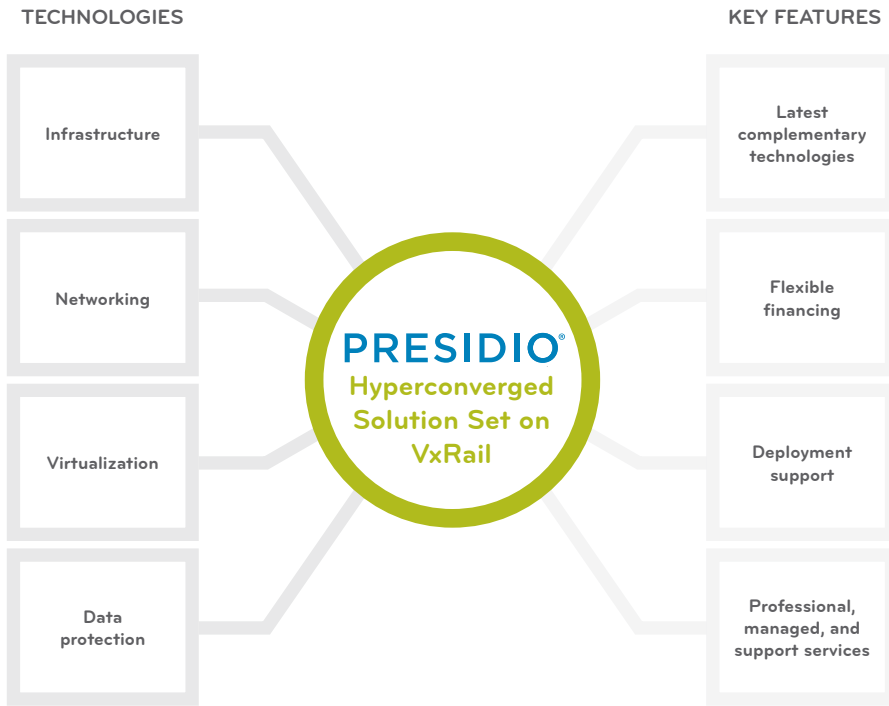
TECHNOLOGIES

KEY FEATURES

Infrastructure

Networking

Virtualization

Data protection

PRESIDIO®

Hyperconverged Solution Set on VxRail

Latest complementary technologies

Flexible financing

Deployment support

Professional, managed, and support services